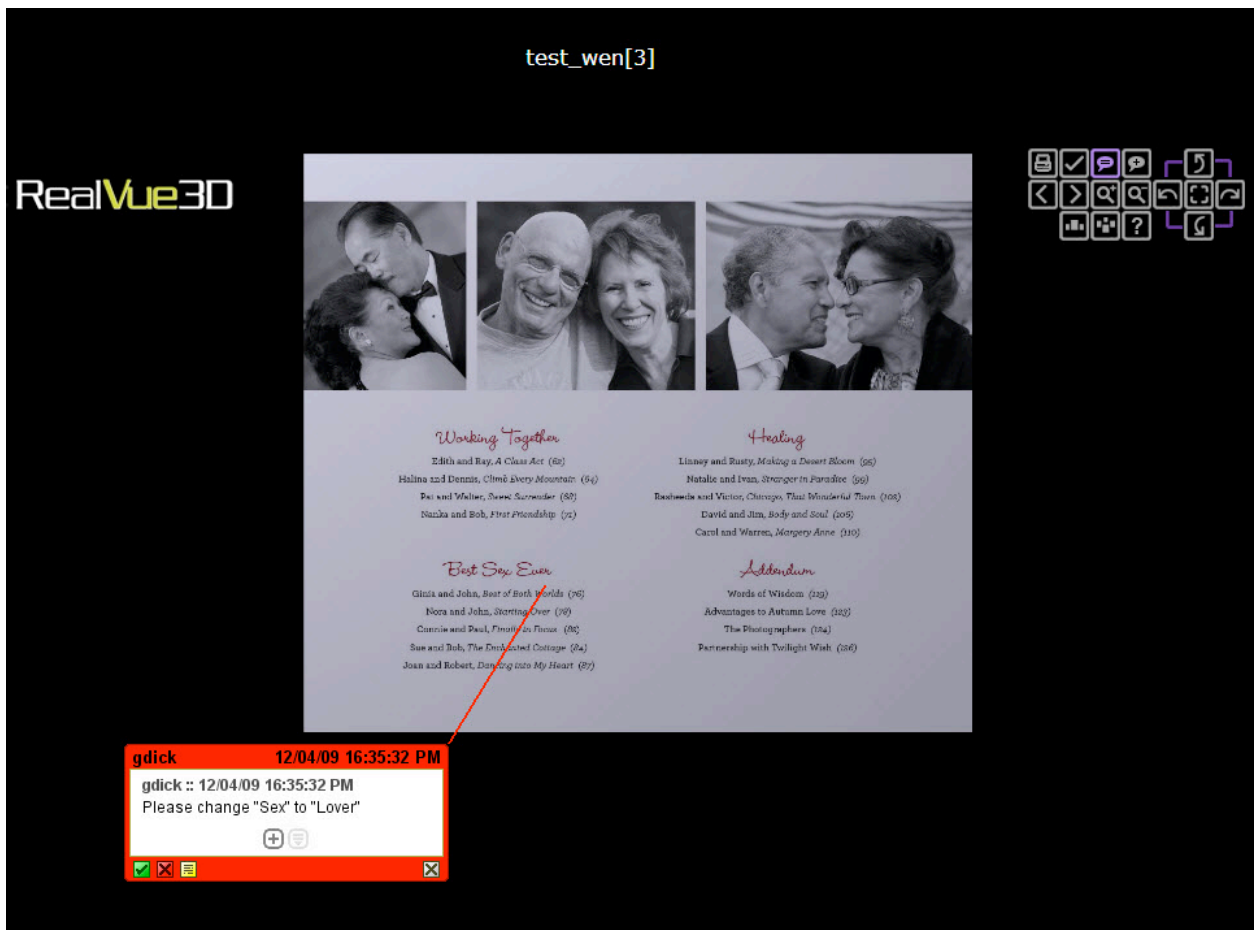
test_wen[3]

RealVue3D

Working Together

Edith and Ray, *A Class Act* (62)
Halina and Dennis, *Climb Every Mountain* (64)
Pat and Walter, *Sweet Surrender* (68)
Nanka and Bob, *First Friendship* (71)

Healing

Linney and Rusty, *Making a Desert Bloom* (95)
Natalie and Ivan, *Stranger in Paradise* (99)
Rasheeda and Victor, *Chicago, That Wonderful Town* (102)
David and Jim, *Body and Soul* (105)
Carol and Warren, *Margery Anne* (110)

Best Sex Ever

Gina and John, *Best of Both Worlds* (76)
Nora and John, *Starting Over* (78)
Connie and Paul, *Finally in Focus* (82)
Sue and Bob, *The Enchanted Cottage* (84)
Joan and Robert, *Dancing into My Heart* (87)

Addendum

Words of Wisdom (119)
Advantages to Autumn Love (123)
The Photographers (124)
Partnership with Twilight Wish (126)

gdick 12/04/09 16:35:32 PM
gdick :: 12/04/09 16:35:32 PM
Please change "Sex" to "Lover"